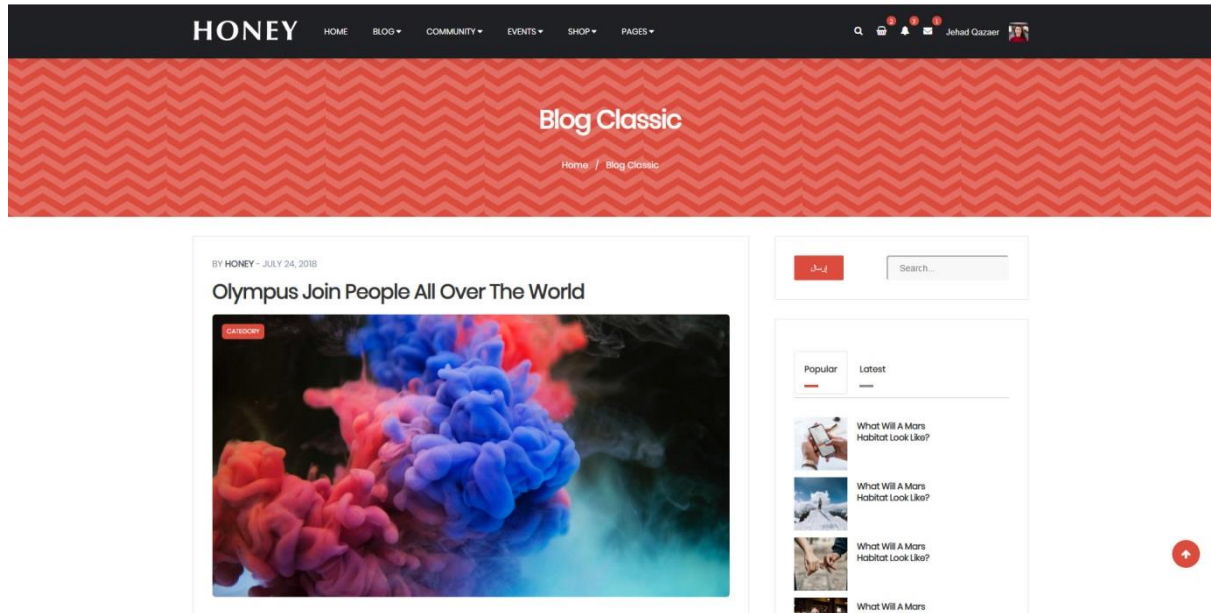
HONEY HOME BLOG COMMUNITY EVENTS SHOP PAGES

2 3 1 Jehad Qazaer

Blog Classic

Home / Blog Classic

BY HONEY - JULY 24, 2018

Olympus Join People All Over The World

CATEGORY

إرسال

Search...

Popular Latest

What Will A Mars Habitat Look Like?

What Will A Mars Habitat Look Like?

What Will A Mars Habitat Look Like?

What Will A Mars